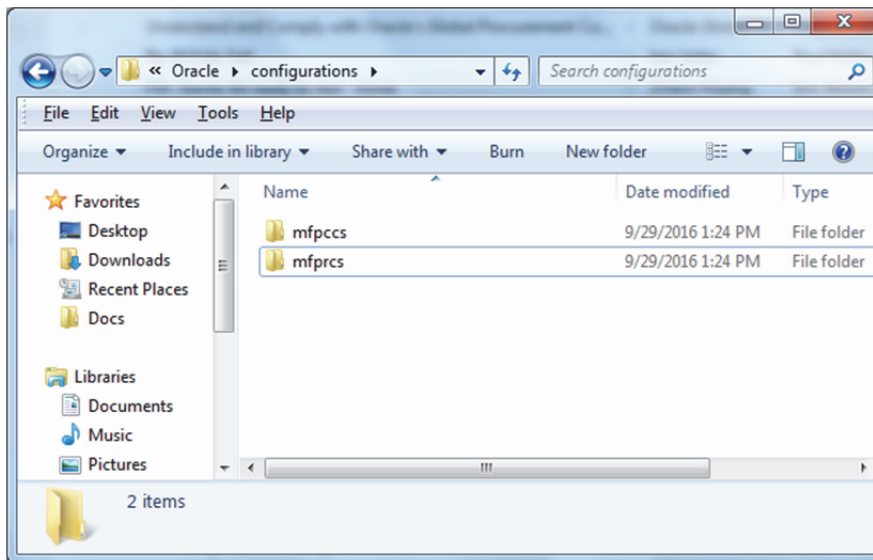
« Oracle ▸ configurations ▸

Search configurations

File Edit View Tools Help

Organize ▾ Include in library ▾ Share with ▾ Burn New folder

Favorites
Desktop
Downloads
Recent Places
Docs

Libraries
Documents
Music
Pictures

| Name | Date modified | Type |
|---|---|---|
| mfpccs | 9/29/2016 1:24 PM | File folder |
| mfprcs | 9/29/2016 1:24 PM | File folder |

2 items